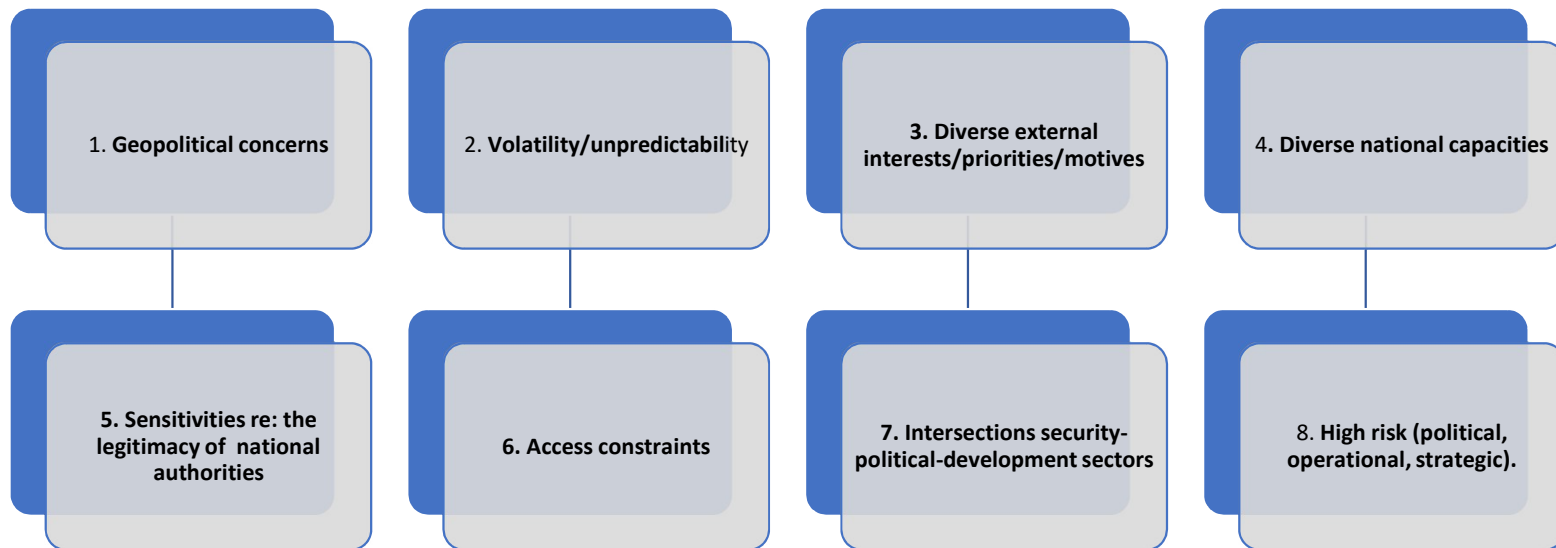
1. Geopolitical concerns

2. Volatility/unpredictability

3. Diverse external interests/priorities/motives

4. Diverse national capacities

5. Sensitivities re: the legitimacy of national authorities

6. Access constraints

7. Intersections security-political-development sectors

8. High risk (political, operational, strategic).